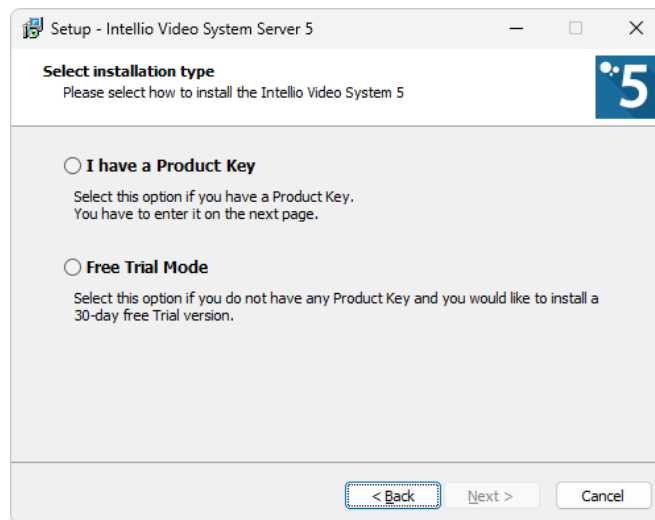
Setup - Intellio Video System Server 5

Select installation type
Please select how to install the Intellio Video System 5

5

I have a Product Key

Select this option if you have a Product Key.
You have to enter it on the next page.

Free Trial Mode

Select this option if you do not have any Product Key and you would like to install a 30-day free Trial version.

< Back
Next >
Cancel